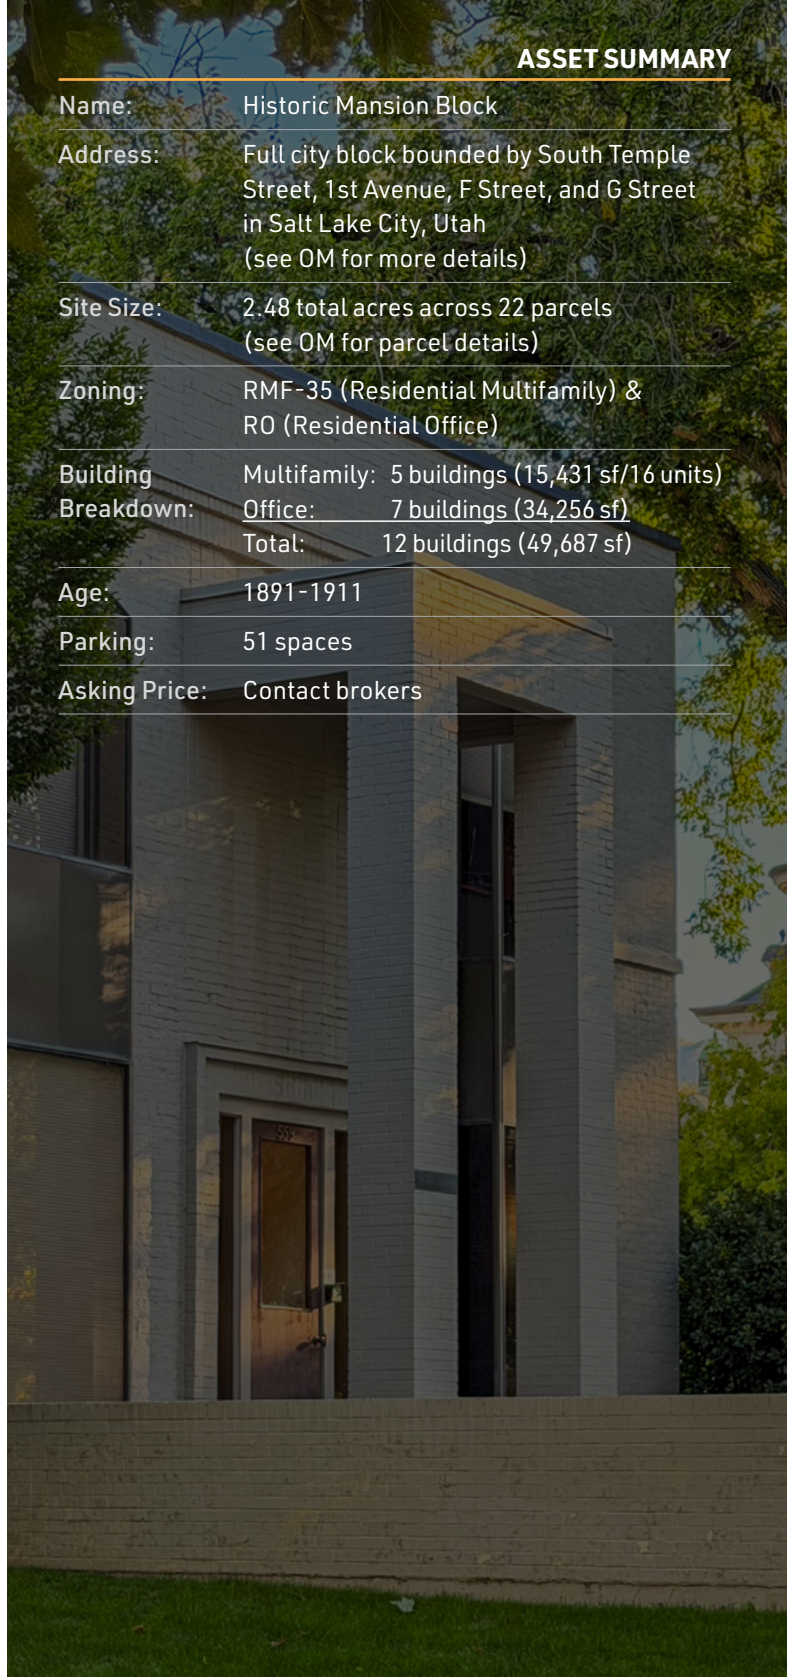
ASSET SUMMARY

| | |
|---|---|
| Name: | Historic Mansion Block |
| Address: | Full city block bounded by South Temple Street, 1st Avenue, F Street, and G Street in Salt Lake City, Utah (see OM for more details) |
| Site Size: | 2.48 total acres across 22 parcels (see OM for parcel details) |
| Zoning: | RMF-35 (Residential Multifamily) & RO (Residential Office) |
| Building Breakdown: | Multifamily: 5 buildings (15,431 sf/16 units) Office: 7 buildings (34,256 sf) Total: 12 buildings (49,687 sf) |
| Age: | 1891-1911 |
| Parking: | 51 spaces |
| Asking Price: | Contact brokers |